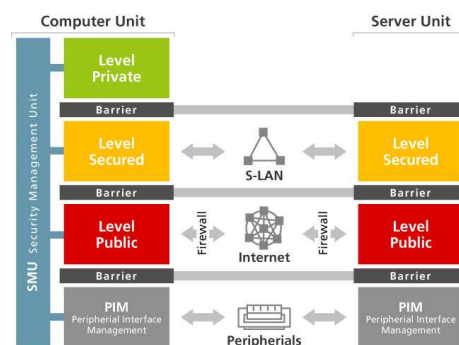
Computer Unit

Server Unit

SMU Security Management Unit

Level Private

Barrier

Barrier

Level Secured

S-LAN

Level Secured

Barrier

Barrier

Level Public

Firewall

Internet

Firewall

Level Public

Barrier

Barrier

PIM
Peripherial Interface Management

Peripherials

PIM
Peripherial Interface Management